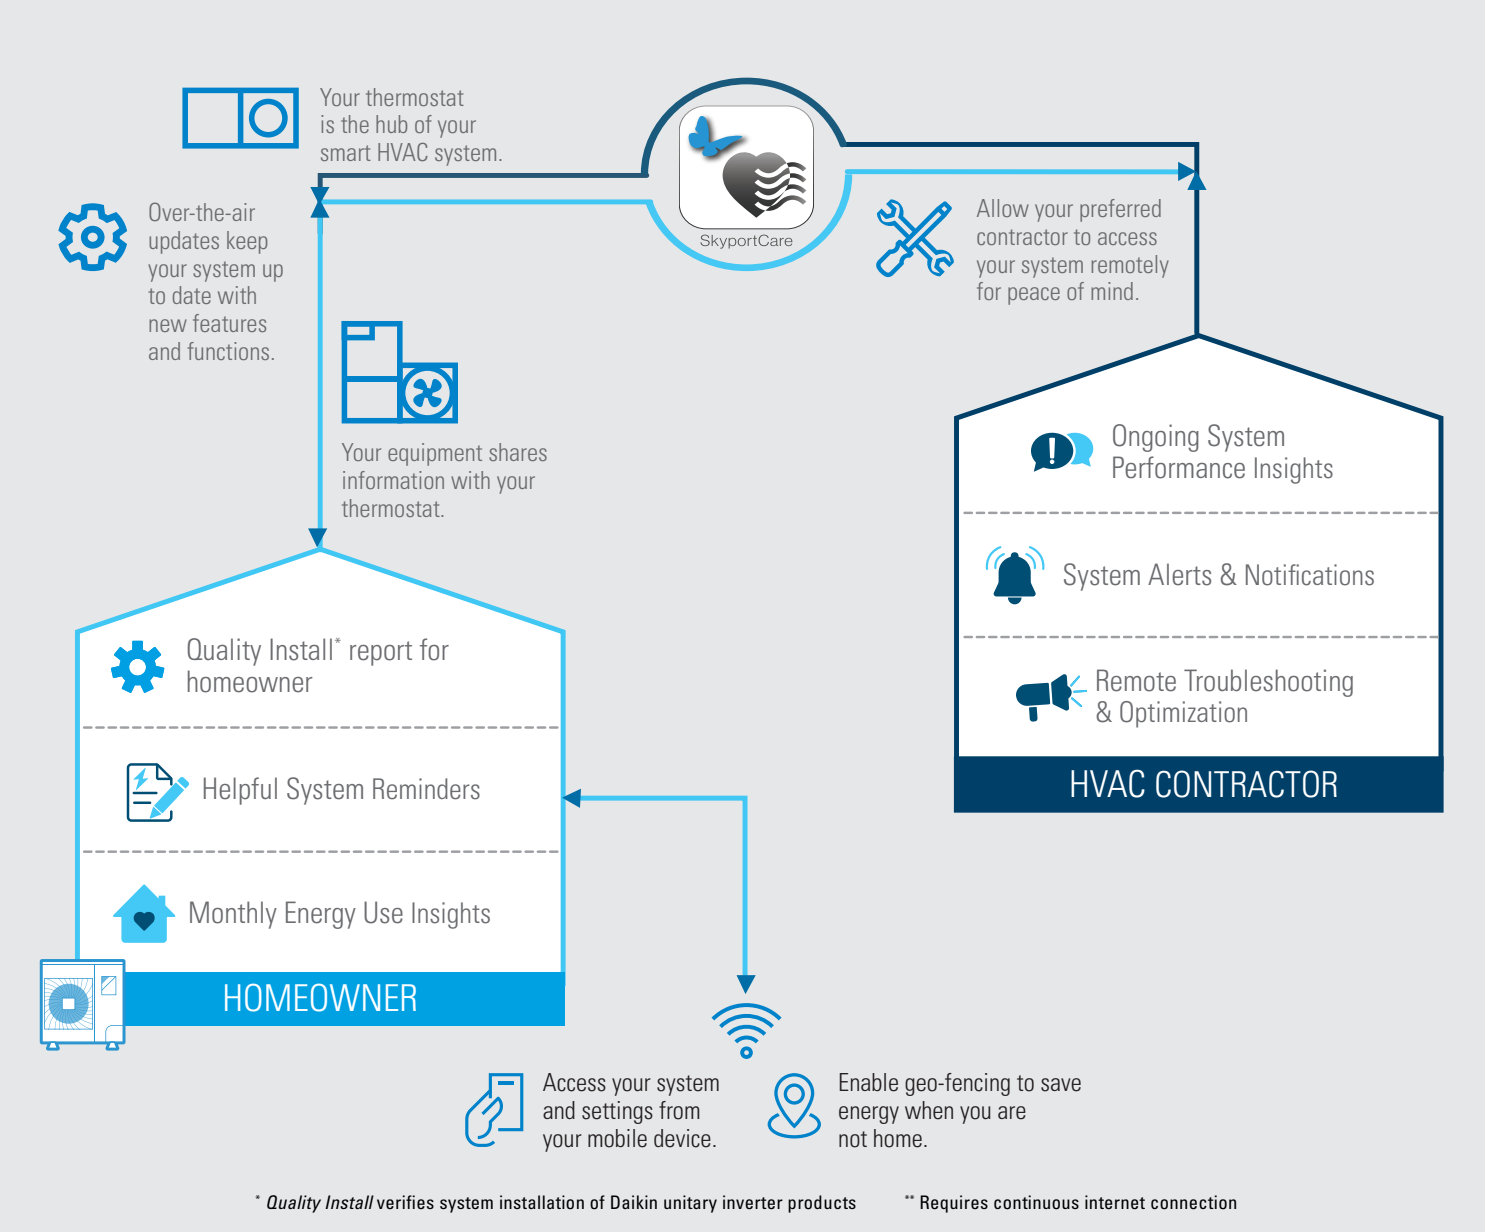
Your thermostat is the hub of your smart HVAC system.

SkyportCare

Over-the-air updates keep your system up to date with new features and functions.

Allow your preferred contractor to access your system remotely for peace of mind.

Your equipment shares information with your thermostat.

Ongoing System Performance Insights

System Alerts & Notifications

Remote Troubleshooting & Optimization

HVAC CONTRACTOR

Quality Install* report for homeowner

Helpful System Reminders

Monthly Energy Use Insights

HOMEOWNER

Access your system and settings from your mobile device.

Enable geo-fencing to save energy when you are not home.

* *Quality Install* verifies system installation of Daikin unitary inverter products

** Requires continuous internet connection